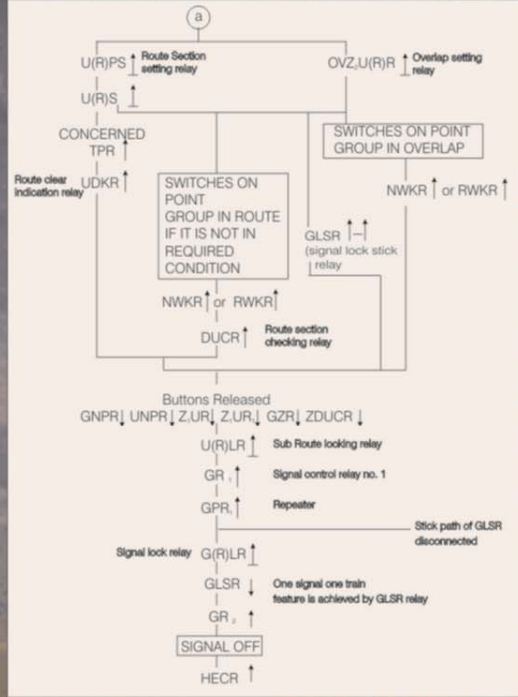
a

U(R)PS ↑ Route Section setting relay

OVZ,U(R)R ↑ Overlap setting relay

U(R)S ↑

CONCERNED TPR ↑

Route clear indication relay UDKR ↑

SWITCHES ON POINT GROUP IN ROUTE IF IT IS NOT IN REQUIRED CONDITION

SWITCHES ON POINT GROUP IN OVERLAP

NWKR ↑ or RWKR ↑

GLSR ↑-↑ (signal lock stick relay

NWKR ↑ or RWKR ↑

DUCR ↑ Route section checking relay

Buttons Released

GNPR↓ UNPR↓ Z.UR↓ Z.UR↓ GZR↓ ZDUCR ↓

U(R)LR ↑ Sub Route looking relay

GR₁ ↑ Signal control relay no. 1

GPR₁ ↑ Repeater

Stick path of GLSR disconnected

Signal lock relay G(R)LR ↑

GLSR ↓ One signal one train feature is achieved by GLSR relay

GR₂ ↑

SIGNAL OFF

HECR ↑